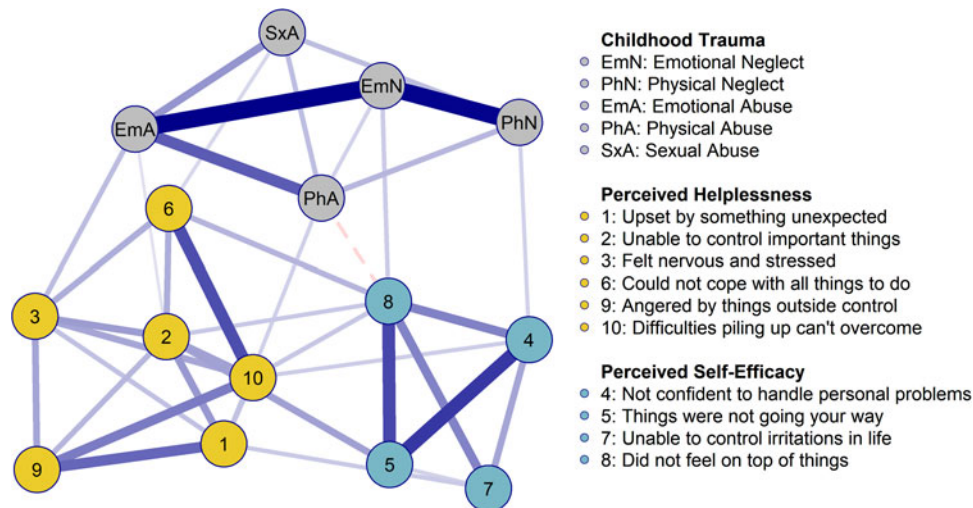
SxA
EmN
PhN
EmA
PhA
6
3
2
10
9
1
8
4
5
7

Childhood Trauma
EmN: Emotional Neglect
PhN: Physical Neglect
EmA: Emotional Abuse
PhA: Physical Abuse
SxA: Sexual Abuse

Perceived Helplessness
1: Upset by something unexpected
2: Unable to control important things
3: Felt nervous and stressed
6: Could not cope with all things to do
9: Angered by things outside control
10: Difficulties piling up can't overcome

Perceived Self-Efficacy
4: Not confident to handle personal problems
5: Things were not going your way
7: Unable to control irritations in life
8: Did not feel on top of things